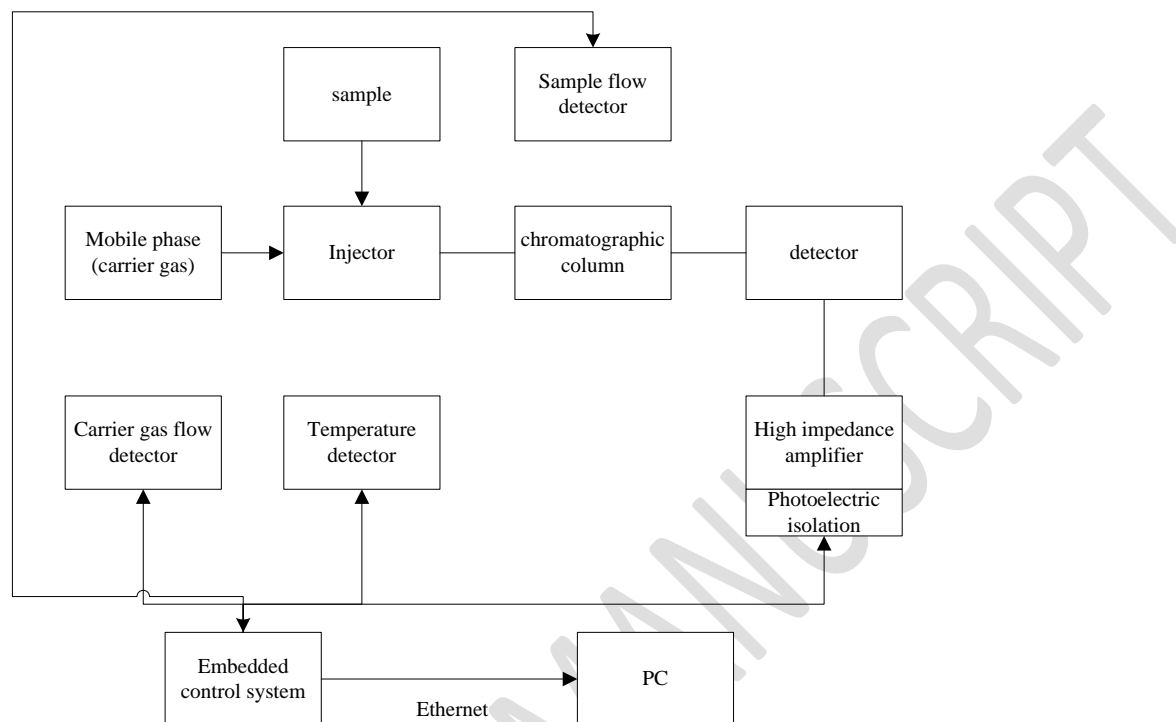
Sample flow detector

sample

Mobile phase (carrier gas)

Injector

chromatographic column

detector

Carrier gas flow detector

Temperature detector

High impedance amplifier

Photoelectric isolation

Embedded control system

PC

Ethernet

ACCEPTED MANUSCRIPT